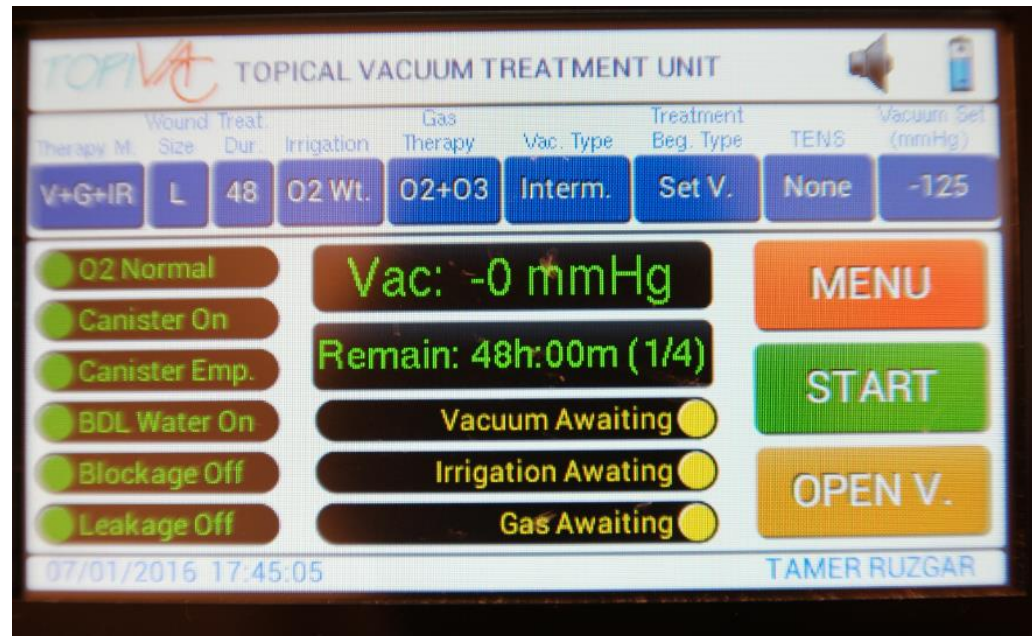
TOPIVAC TOPICAL VACUUM TREATMENT UNIT

| Therapy M. | Wound Size | Treat. Dur. | Irrigation | Gas Therapy | Vac. Type | Treatment Beg. Type | TENS | Vacuum Set (mmHg) |
|---|---|---|---|---|---|---|---|---|
| V+G+IR | L | 48 | O2 Wt. | O2+O3 | Interm. | Set V. | None | -125 |

O2 Normal
Canister On
Canister Emp.
BDL Water On
Blockage Off
Leakage Off

Vac: -0 mmHg
Remain: 48h:00m (1/4)
Vacuum Awaiting
Irrigation Awating
Gas Awaiting

MENU
START
OPEN V.

07/01/2016 17:45:05
TAMER RUZGAR